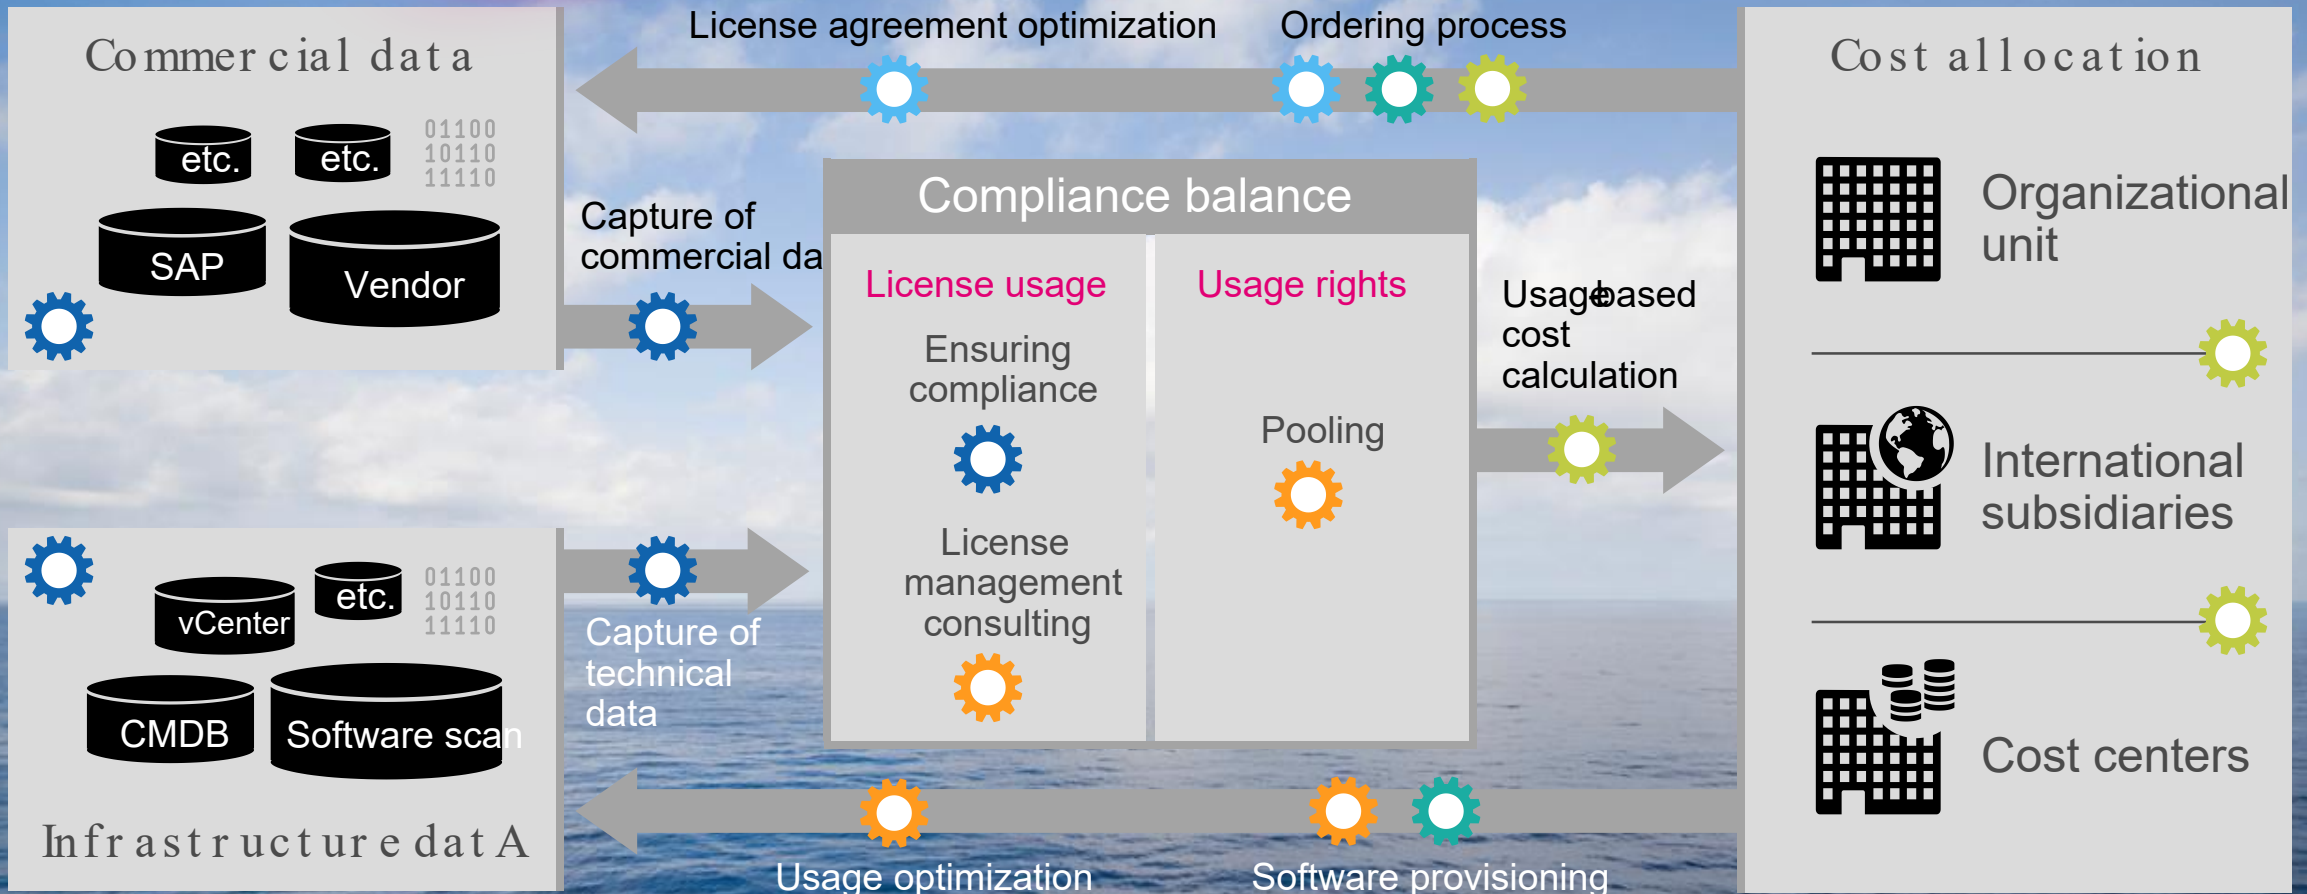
Commercial data

etc. etc.

01100
10110
11110

SAP Vendor

License agreement optimization

Ordering process

Cost allocation

Capture of commercial da

Compliance balance

License usage

Usage rights

Ensuring compliance

Pooling

License management consulting

Usage-based cost calculation

Organizational unit

International subsidiaries

Cost centers

vCenter etc.

01100
10110
11110

CMDB Software scan

Infrastructure datA

Capture of technical data

Usage optimization

Software provisioning